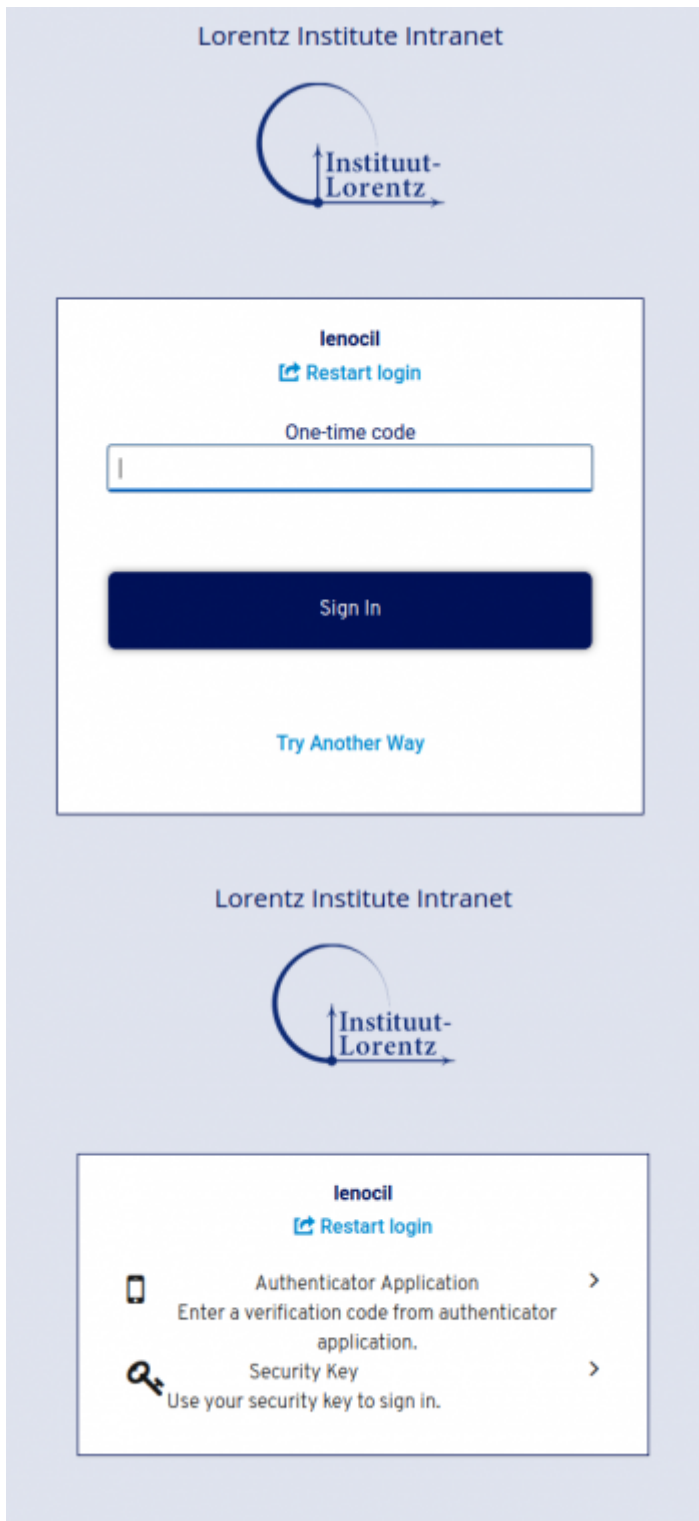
Lorentz Institute Intranet

Instituut-Lorentz

lenocil

Restart login

One-time code

Sign In

Try Another Way

Lorentz Institute Intranet

Instituut-Lorentz

lenocil

Restart login

Authenticator Application
Enter a verification code from authenticator application.

Security Key
Use your security key to sign in.